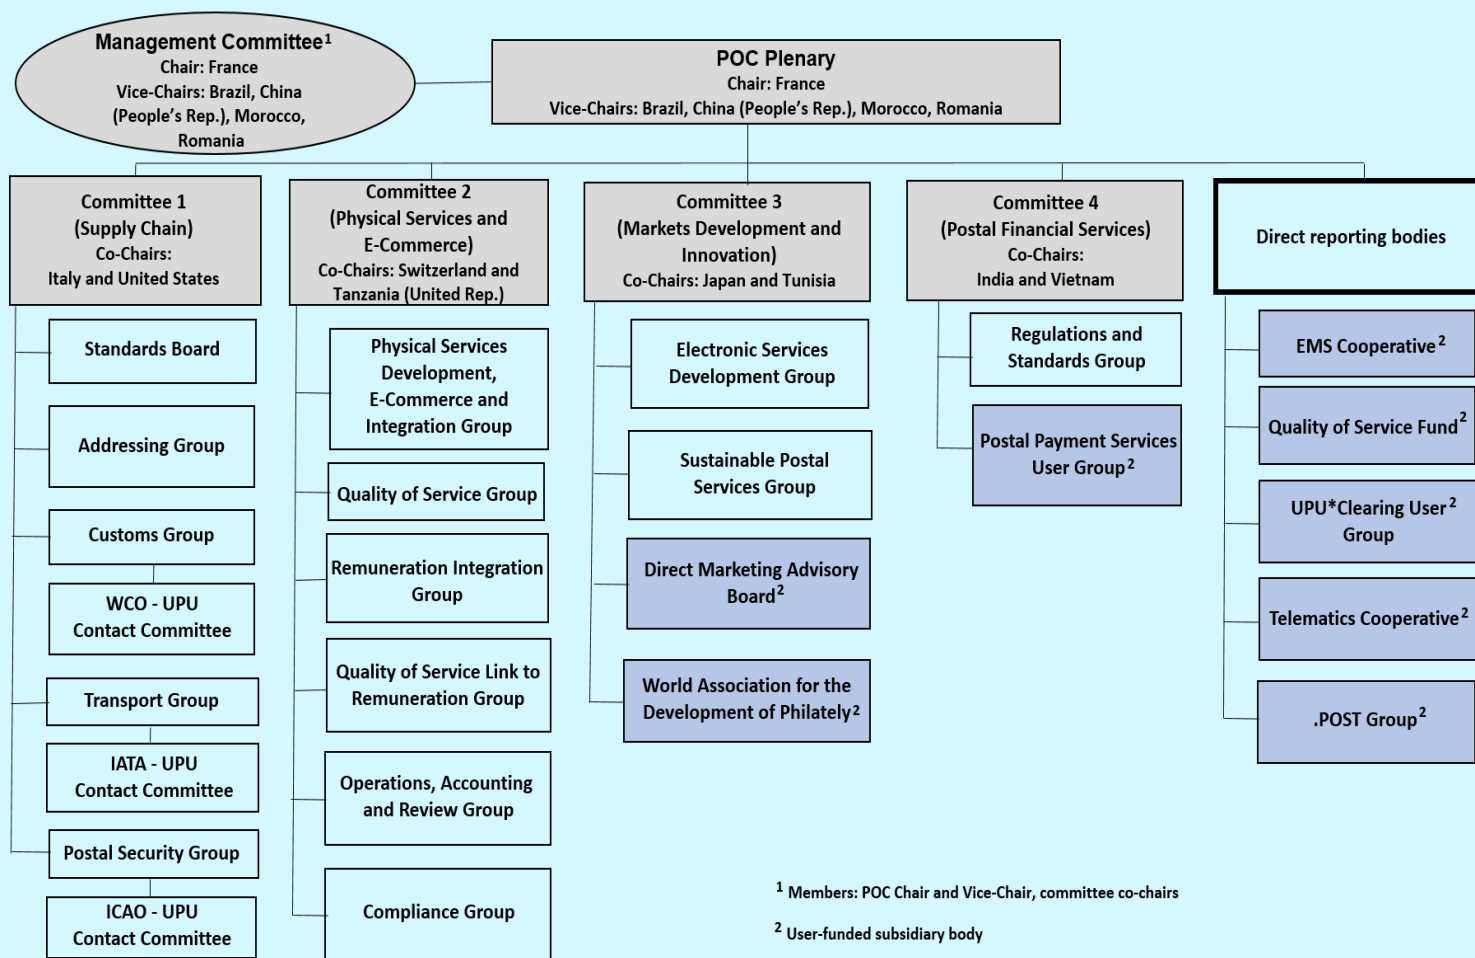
Management Committee$^1$
Chair: France
Vice-Chairs: Brazil, China (People's Rep.), Morocco, Romania

POC Plenary
Chair: France
Vice-Chairs: Brazil, China (People's Rep.), Morocco, Romania

Committee 1
(Supply Chain)
Co-Chairs:
Italy and United States

Standards Board

Addressing Group

Customs Group

WCO - UPU Contact Committee

Transport Group

IATA - UPU Contact Committee

Postal Security Group

ICAO - UPU Contact Committee

Committee 2
(Physical Services and E-Commerce)
Co-Chairs: Switzerland and Tanzania (United Rep.)

Physical Services Development, E-Commerce and Integration Group

Quality of Service Group

Remuneration Integration Group

Quality of Service Link to Remuneration Group

Operations, Accounting and Review Group

Compliance Group

Committee 3
(Markets Development and Innovation)
Co-Chairs: Japan and Tunisia

Electronic Services Development Group

Sustainable Postal Services Group

Direct Marketing Advisory Board$^2$

World Association for the Development of Philately$^2$

Committee 4
(Postal Financial Services)
Co-Chairs:
India and Vietnam

Regulations and Standards Group

Postal Payment Services User Group$^2$

Direct reporting bodies

EMS Cooperative$^2$

Quality of Service Fund$^2$

UPU*Clearing User$^2$ Group

Telematics Cooperative$^2$

.POST Group$^2$

$^1$ Members: POC Chair and Vice-Chair, committee co-chairs

$^2$ User-funded subsidiary body